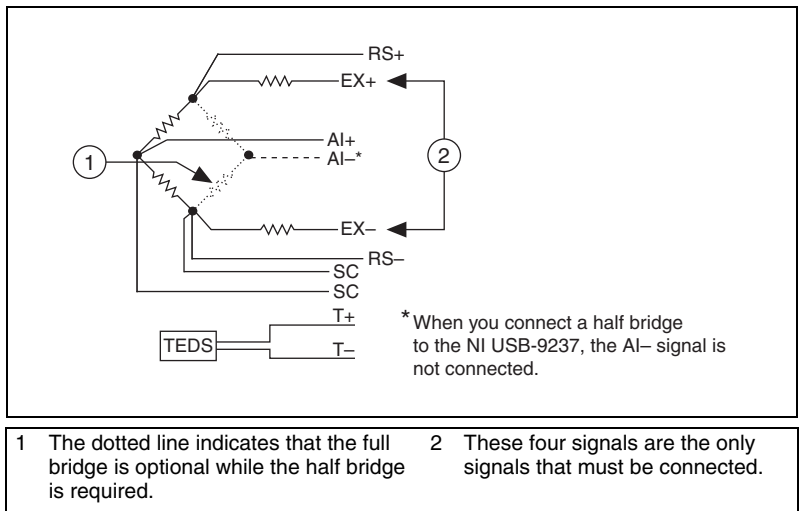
RS+
EX+
AI+
AI–*
EX–
RS–
SC
SC
1
2
TEDS
T+
T–
*When you connect a half bridge to the NI USB-9237, the AI– signal is not connected.

| 1 | The dotted line indicates that the full bridge is optional while the half bridge is required. | 2 | These four signals are the only signals that must be connected. |
|---|---|---|---|